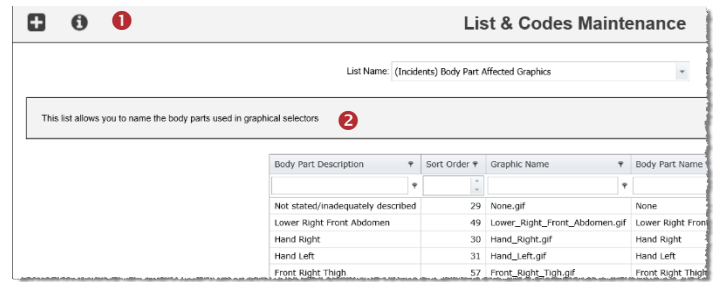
❶

List & Codes Maintenance

List Name: (Incidents) Body Part Affected Graphics

This list allows you to name the body parts used in graphical selectors ❷

| Body Part Description | Sort Order | Graphic Name | Body Part Name |
|---|---|---|---|
| | | | |
| Not stated/inadequately described | 29 | None.gif | None |
| Lower Right Front Abdomen | 49 | Lower_Right_Front_Abdomen.gif | Lower Right Fron |
| Hand Right | 30 | Hand_Right.gif | Hand Right |
| Hand Left | 31 | Hand_Left.gif | Hand Left |
| Front Right Thigh | 57 | Front_Right_Tigh.gif | Front Right Thigh |